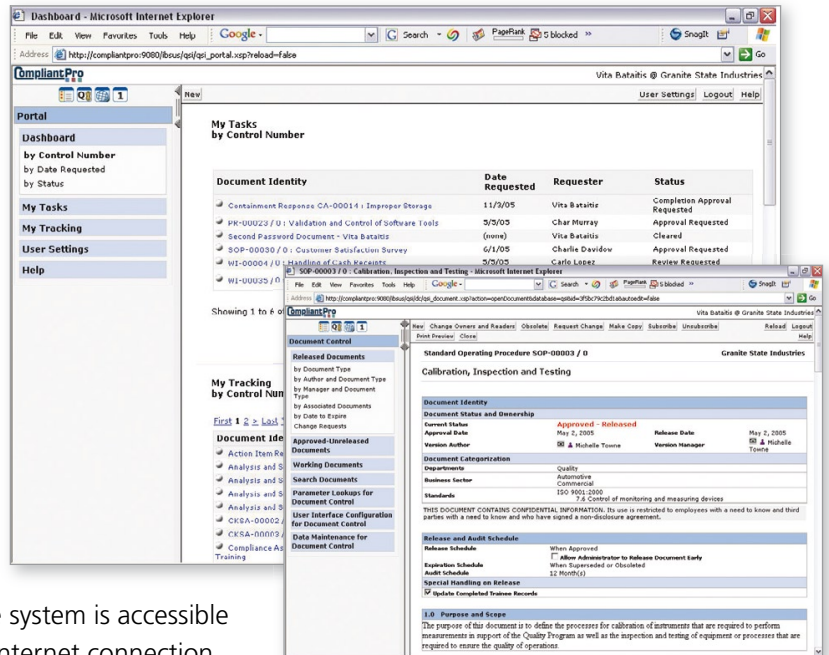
Dashboard - Microsoft Internet Explorer

File Edit View Favorites Tools Help Google Search PageRank 5 blocked SnagIt

Address http://compliantpro:9080/ibsus/qsi/qsi_portal.xsp?reload=false Go

CompliantPro

Vita Bataitis @ Granite State Industries

Portal

Dashboard

by Control Number

by Date Requested

by Status

My Tasks

My Tracking

User Settings

Help

New

User Settings Logout Help

My Tasks
by Control Number

| Document Identity | Date Requested | Requester | Status |
|---|---|---|---|
| Containment Response CA-00014 : Improper Storage | 11/2/05 | Vita Bataitis | Completion Approval Requested |
| PR-00023 / 0 : Validation and Control of Software Tools | 5/5/05 | Char Murray | Approval Requested |
| Second Password Document - Vita Bataitis | (none) | Vita Bataitis | Cleared |
| SOP-00030 / 0 : Customer Satisfaction Survey | 6/1/05 | Charlie Davidow | Approval Requested |
| WI-00004 / 0 : Handling of Cash Receipts | 5/5/05 | Carlo Lopez | Review Requested |
| WI-00035 / 0 | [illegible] | | |

Showing 1 to 6 of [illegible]

My Tracking
by Control Num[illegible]

First 1 2 > Last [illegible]

Document Ide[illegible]

Action Item Re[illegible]

Analysis and S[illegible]

Analysis and S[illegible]

Analysis and S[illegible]

Analysis and S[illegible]

CKSA-00002 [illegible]

CKSA-00003 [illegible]

Compliance As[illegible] Training

SOP-00003 / 0 : Calibration, Inspection and Testing - Microsoft Internet Explorer

File Edit View Favorites Tools Help Google Search PageRank 5 blocked SnagIt

Address http://compliantpro:9080/ibsus/qsi/dc/qsi_document.xsp?action=openDocument&database=qsiad=3f5bc79c2bd1abautoedit=false Go

CompliantPro

Vita Bataitis @ Granite State Industries

Document Control

Released Documents

by Document Type

by Author and Document Type

by Manager and Document Type

by Associated Documents

by Date to Expire

Change Requests

Approved-Unreleased Documents

Working Documents

Search Documents

Parameter Lookups for Document Control

User Interface Configuration for Document Control

Data Maintenance for Document Control

New Change Owners and Readers Obsolete Request Change Make Copy Subscribe Unsubscribe Reload Logout

Print Preview Close Help

Standard Operating Procedure SOP-00003 / 0 Granite State Industries

Calibration, Inspection and Testing

Document Identity

Document Status and Ownership

Current Status Approved - Released

Approval Date May 2, 2005 Release Date May 2, 2005

Version Author Michelle Towne Version Manager Michelle Towne

Document Categorization

Departments Quality

Business Sector Automotive Commercial

Standards ISO 9001:2000 7.6 Control of monitoring and measuring devices

THIS DOCUMENT CONTAINS CONFIDENTIAL INFORMATION. Its use is restricted to employees with a need to know and third parties with a need to know and who have signed a non-disclosure agreement.

Release and Audit Schedule

Release Schedule When Approved

Allow Administrator to Release Document Early

Expiration Schedule When Superseded or Obsoleted

Audit Schedule 12 Month(s)

Special Handling on Release

Update Completed Trainee Records

1.0 Purpose and Scope

The purpose of this document is to define the processes for calibration of instruments that are required to perform measurements in support of the Quality Program as well as the inspection and testing of equipment or processes that are required to ensure the quality of operations.

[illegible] system is accessible

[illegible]nternet connection